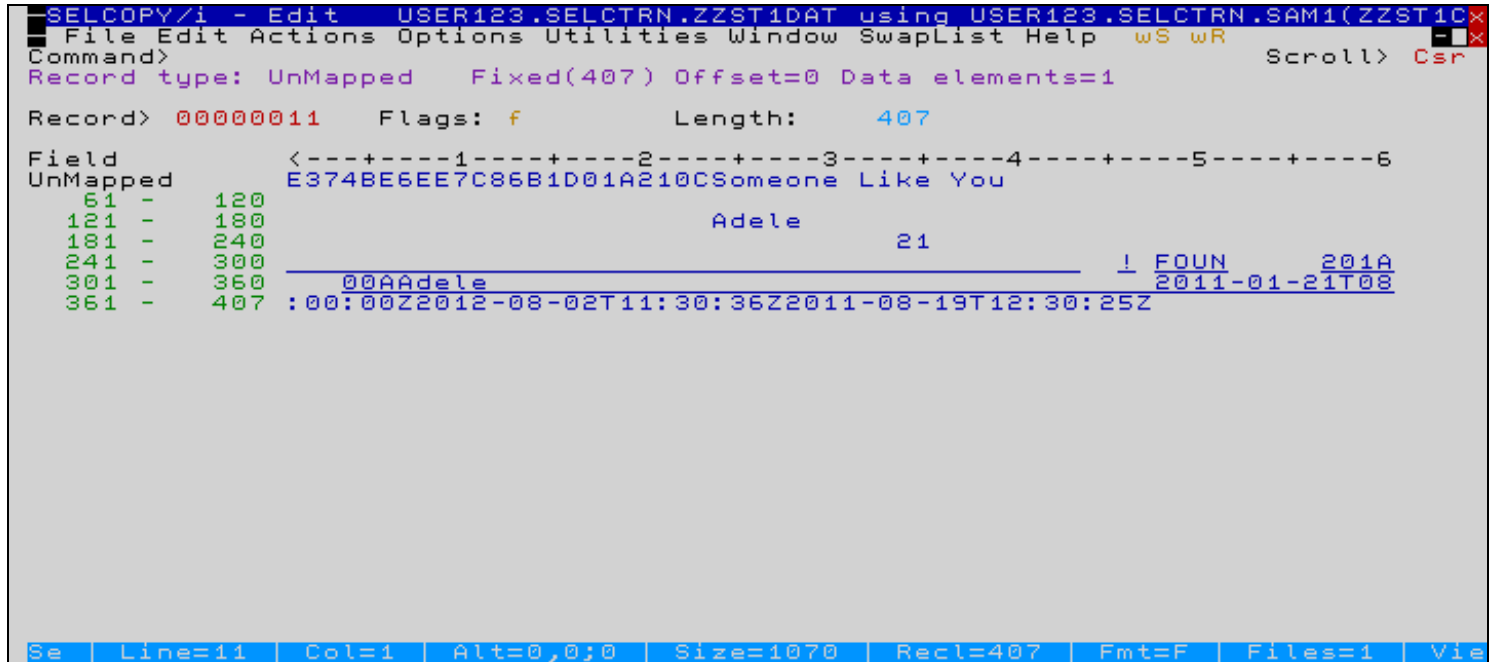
SELCOPY/i - Edit USER123.SELCTRN.ZZST1DAT using USER123.SELCTRN.SAM1(ZZST1C
File Edit Actions Options Utilities Window SwapList Help wS wR
Command> Scroll> Csr
Record type: UnMapped Fixed(407) Offset=0 Data elements=1

Record> 00000011 Flags: f Length: 407

Field <---+----1----+----2----+----3----+----4----+----5----+----6
UnMapped E374BE6EE7C86B1D01A210CSomeone Like You
61 - 120
121 - 180 Adele
181 - 240 21
241 - 300 ! FOUN 201A
301 - 360 00AAdele 2011-01-21T08
361 - 407 :00:00Z2012-08-02T11:30:36Z2011-08-19T12:30:25Z

Se | Line=11 | Col=1 | Alt=0,0;0 | Size=1070 | Recl=407 | Fmt=F | Files=1 | Vie